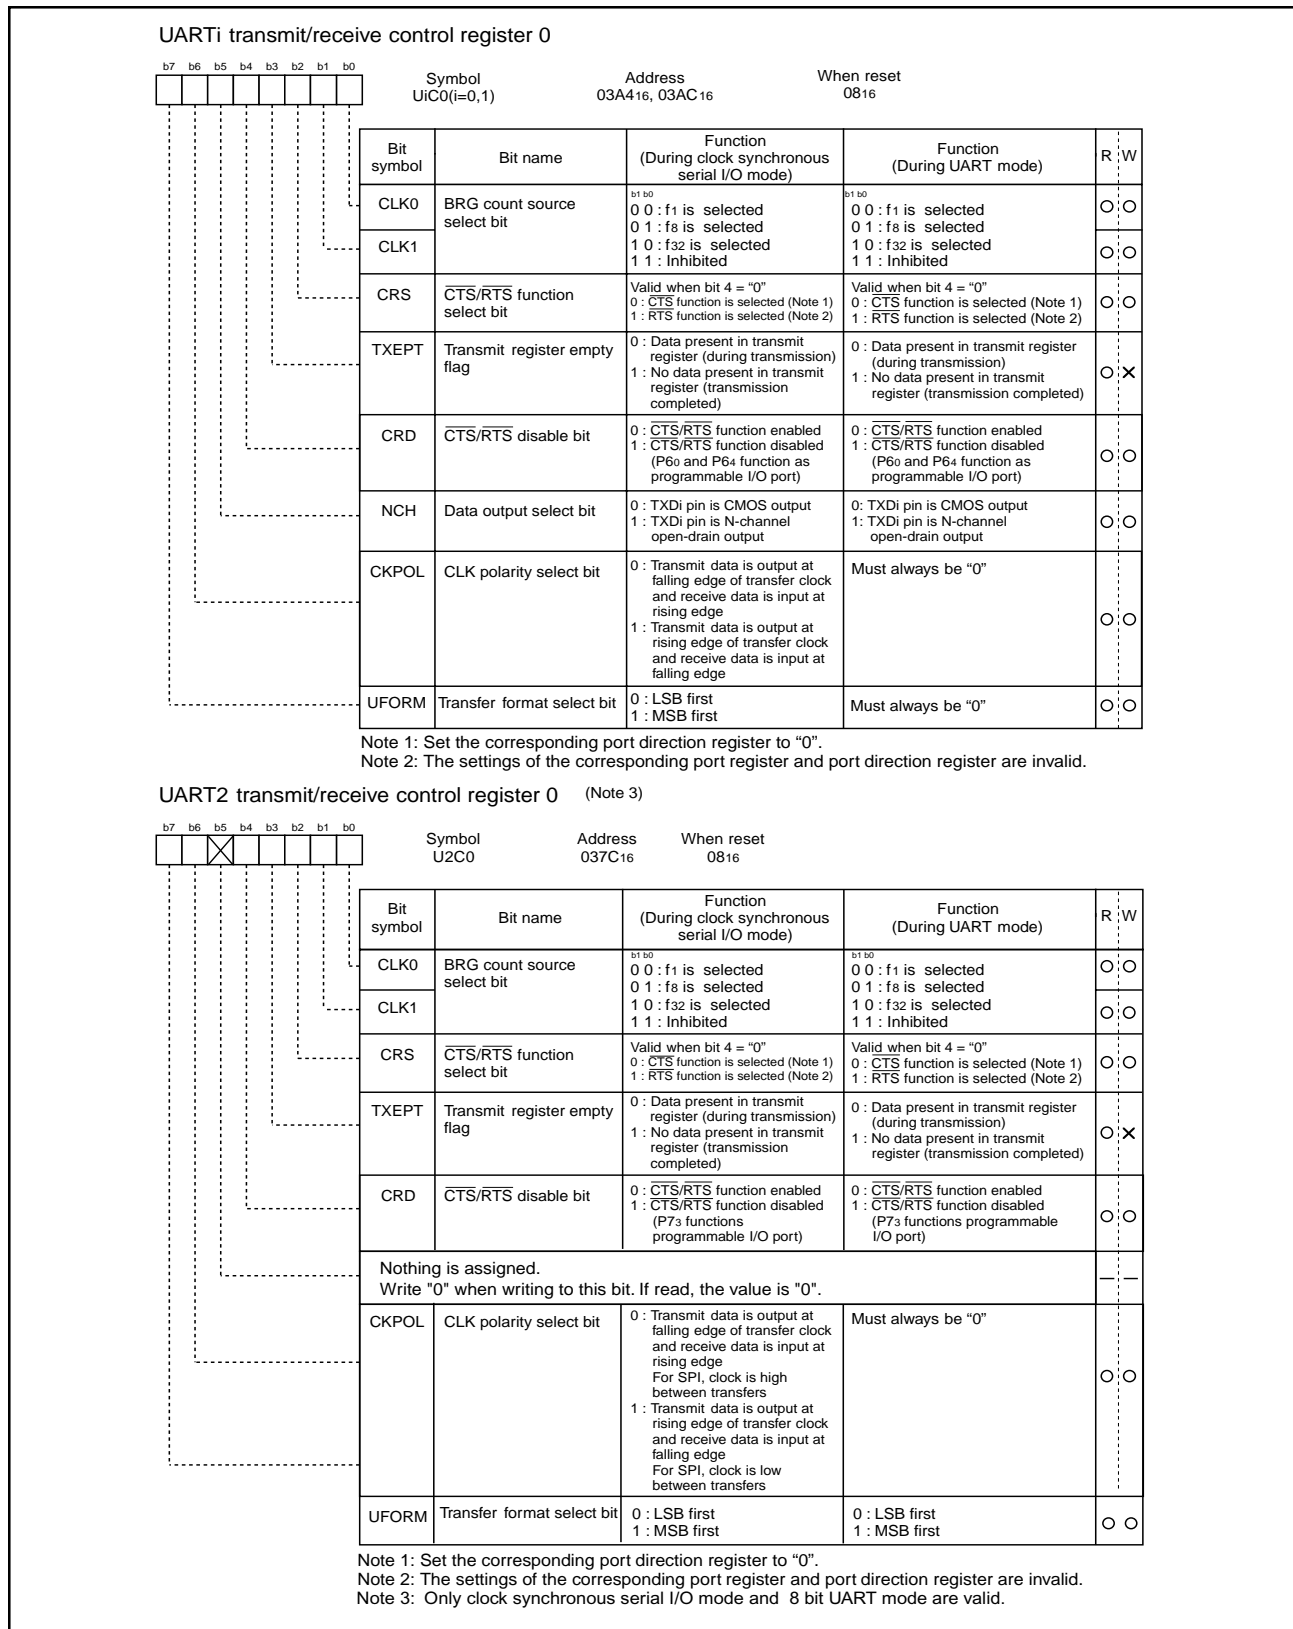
UARTi transmit/receive control register 0

b7 b6 b5 b4 b3 b2 b1 b0

Symbol
UiC0(i=0,1)

Address
03A4$_{16}$, 03AC$_{16}$

When reset
08$_{16}$

| Bit symbol | Bit name | Function (During clock synchronous serial I/O mode) | Function (During UART mode) | R | W |
|---|---|---|---|---|---|
| CLK0 | BRG count source select bit | b1 b0<br>0 0 : f$_1$ is selected<br>0 1 : f$_8$ is selected<br>1 0 : f$_{32}$ is selected<br>1 1 : Inhibited | b1 b0<br>0 0 : f$_1$ is selected<br>0 1 : f$_8$ is selected<br>1 0 : f$_{32}$ is selected<br>1 1 : Inhibited | ○ | ○ |
| CLK1 | | | | ○ | ○ |
| CRS | $\overline{CTS}$/$\overline{RTS}$ function select bit | Valid when bit 4 = "0"<br>0 : $\overline{CTS}$ function is selected (Note 1)<br>1 : $\overline{RTS}$ function is selected (Note 2) | Valid when bit 4 = "0"<br>0 : $\overline{CTS}$ function is selected (Note 1)<br>1 : $\overline{RTS}$ function is selected (Note 2) | ○ | ○ |
| TXEPT | Transmit register empty flag | 0 : Data present in transmit register (during transmission)<br>1 : No data present in transmit register (transmission completed) | 0 : Data present in transmit register (during transmission)<br>1 : No data present in transmit register (transmission completed) | ○ | × |
| CRD | $\overline{CTS}$/$\overline{RTS}$ disable bit | 0 : $\overline{CTS}$/$\overline{RTS}$ function enabled<br>1 : $\overline{CTS}$/$\overline{RTS}$ function disabled (P6$_0$ and P6$_4$ function as programmable I/O port) | 0 : $\overline{CTS}$/$\overline{RTS}$ function enabled<br>1 : $\overline{CTS}$/$\overline{RTS}$ function disabled (P6$_0$ and P6$_4$ function as programmable I/O port) | ○ | ○ |
| NCH | Data output select bit | 0 : TXDi pin is CMOS output<br>1 : TXDi pin is N-channel open-drain output | 0: TXDi pin is CMOS output<br>1: TXDi pin is N-channel open-drain output | ○ | ○ |
| CKPOL | CLK polarity select bit | 0 : Transmit data is output at falling edge of transfer clock and receive data is input at rising edge<br>1 : Transmit data is output at rising edge of transfer clock and receive data is input at falling edge | Must always be "0" | ○ | ○ |
| UFORM | Transfer format select bit | 0 : LSB first<br>1 : MSB first | Must always be "0" | ○ | ○ |

Note 1: Set the corresponding port direction register to "0".
Note 2: The settings of the corresponding port register and port direction register are invalid.

UART2 transmit/receive control register 0 (Note 3)

b7 b6 b5 b4 b3 b2 b1 b0

Symbol
U2C0

Address
037C$_{16}$

When reset
08$_{16}$

| Bit symbol | Bit name | Function (During clock synchronous serial I/O mode) | Function (During UART mode) | R | W |
|---|---|---|---|---|---|
| CLK0 | BRG count source select bit | b1 b0<br>0 0 : f$_1$ is selected<br>0 1 : f$_8$ is selected<br>1 0 : f$_{32}$ is selected<br>1 1 : Inhibited | b1 b0<br>0 0 : f$_1$ is selected<br>0 1 : f$_8$ is selected<br>1 0 : f$_{32}$ is selected<br>1 1 : Inhibited | ○ | ○ |
| CLK1 | | | | ○ | ○ |
| CRS | $\overline{CTS}$/$\overline{RTS}$ function select bit | Valid when bit 4 = "0"<br>0 : $\overline{CTS}$ function is selected (Note 1)<br>1 : $\overline{RTS}$ function is selected (Note 2) | Valid when bit 4 = "0"<br>0 : $\overline{CTS}$ function is selected (Note 1)<br>1 : $\overline{RTS}$ function is selected (Note 2) | ○ | ○ |
| TXEPT | Transmit register empty flag | 0 : Data present in transmit register (during transmission)<br>1 : No data present in transmit register (transmission completed) | 0 : Data present in transmit register (during transmission)<br>1 : No data present in transmit register (transmission completed) | ○ | × |
| CRD | $\overline{CTS}$/$\overline{RTS}$ disable bit | 0 : $\overline{CTS}$/$\overline{RTS}$ function enabled<br>1 : $\overline{CTS}$/$\overline{RTS}$ function disabled (P7$_3$ functions programmable I/O port) | 0 : $\overline{CTS}$/$\overline{RTS}$ function enabled<br>1 : $\overline{CTS}$/$\overline{RTS}$ function disabled (P7$_3$ functions programmable I/O port) | ○ | ○ |
| Nothing is assigned. Write "0" when writing to this bit. If read, the value is "0". | | | | — | — |
| CKPOL | CLK polarity select bit | 0 : Transmit data is output at falling edge of transfer clock and receive data is input at rising edge<br>For SPI, clock is high between transfers<br>1 : Transmit data is output at rising edge of transfer clock and receive data is input at falling edge<br>For SPI, clock is low between transfers | Must always be "0" | ○ | ○ |
| UFORM | Transfer format select bit | 0 : LSB first<br>1 : MSB first | 0 : LSB first<br>1 : MSB first | ○ | ○ |

Note 1: Set the corresponding port direction register to "0".
Note 2: The settings of the corresponding port register and port direction register are invalid.
Note 3: Only clock synchronous serial I/O mode and 8 bit UART mode are valid.